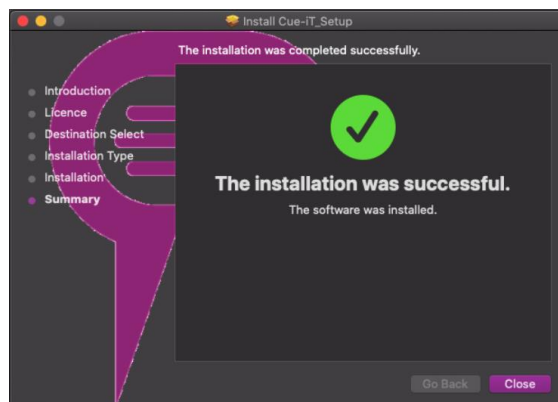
Install Cue-iT_Setup

The installation was completed successfully.

Introduction
Licence
Destination Select
Installation Type
Installation
Summary

The installation was successful.
The software was installed.

Go Back
Close